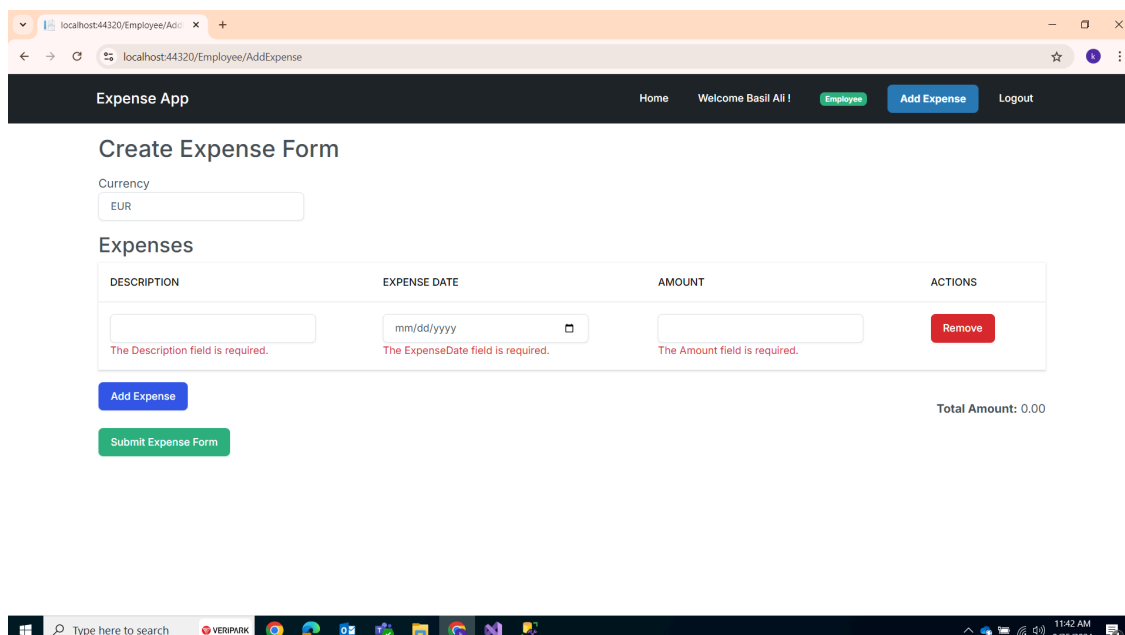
localhost:44320/Employee/Add ×
+
localhost:44320/Employee/AddExpense
k

Expense App
Home
Welcome Basil Ali !
Employee
Add Expense
Logout

Create Expense Form

Currency
EUR

Expenses

| DESCRIPTION | EXPENSE DATE | AMOUNT | ACTIONS |
|---|---|---|---|
| The Description field is required. | mm/dd/yyyy The ExpenseDate field is required. | The Amount field is required. | Remove |

Add Expense

Total Amount: 0.00

Submit Expense Form

Type here to search
VERIPARK
11:42 AM
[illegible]